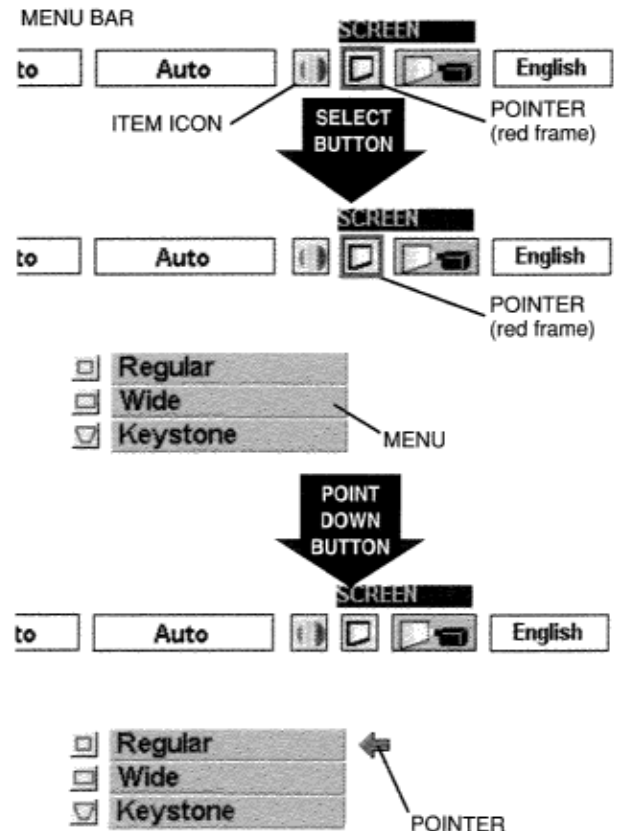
MENU BAR

SCREEN

to | Auto | English

ITEM ICON

SELECT BUTTON

POINTER (red frame)

SCREEN

to | Auto | English

POINTER (red frame)

Regular
Wide
Keystone

MENU

POINT DOWN BUTTON

SCREEN

to | Auto | English

Regular
Wide
Keystone

POINTER